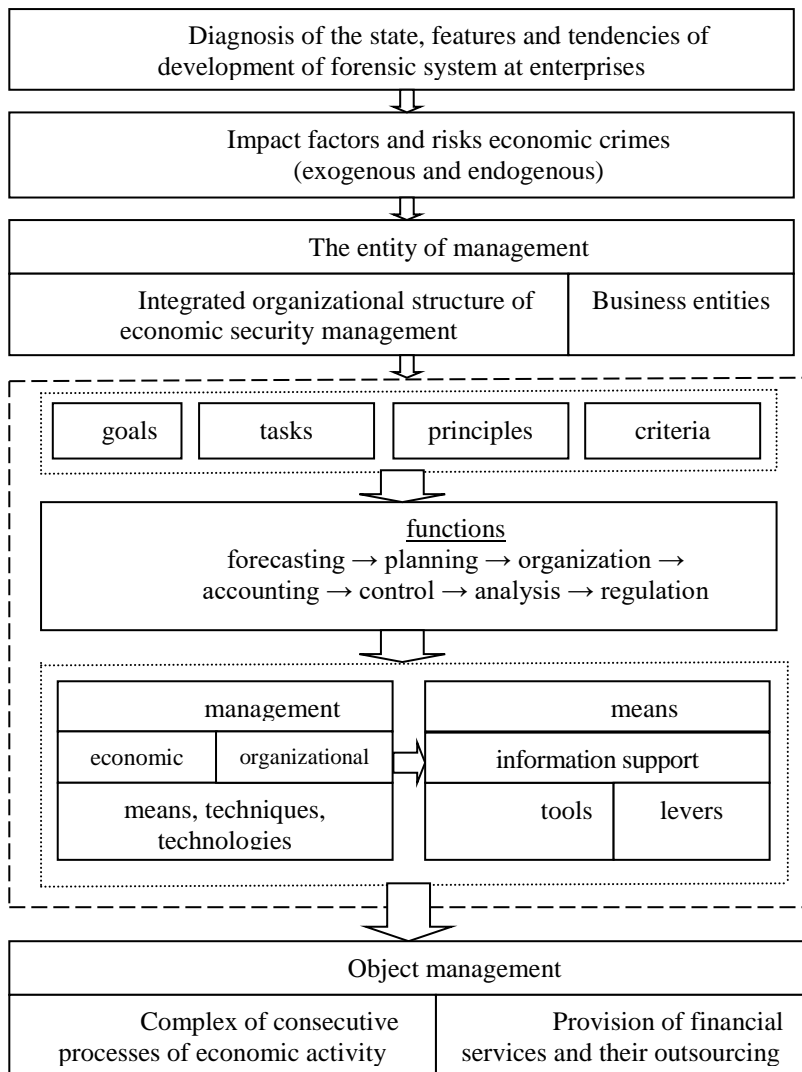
Diagnosis of the state, features and tendencies of development of forensic system at enterprises

Impact factors and risks economic crimes (exogenous and endogenous)

The entity of management

Integrated organizational structure of economic security management

Business entities

goals

tasks

principles

criteria

functions
forecasting → planning → organization → accounting → control → analysis → regulation

management

economic

organizational

means, techniques, technologies

means

information support

tools

levers

Object management

Complex of consecutive processes of economic activity

Provision of financial services and their outsourcing